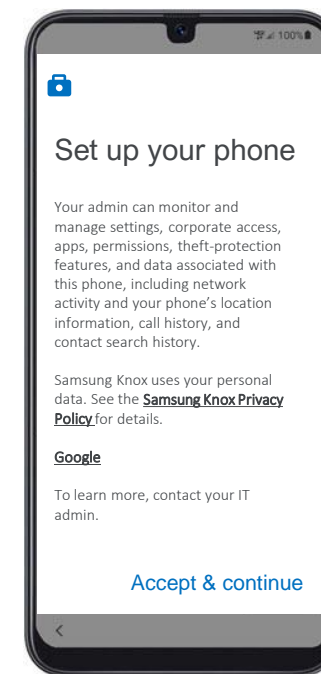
100%

Set up your phone

Your admin can monitor and manage settings, corporate access, apps, permissions, theft-protection features, and data associated with this phone, including network activity and your phone's location information, call history, and contact search history.

Samsung Knox uses your personal data. See the Samsung Knox Privacy Policy for details.

Google

To learn more, contact your IT admin.

Accept & continue

<